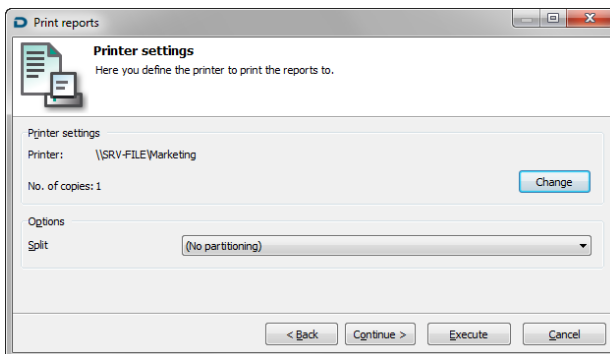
Print reports

Printer settings
Here you define the printer to print the reports to.

Printer settings
Printer: \\SRV-FILE\Marketing

No. of copies: 1

Change

Options
Split (No partitioning)

< Back Continue > Execute Cancel